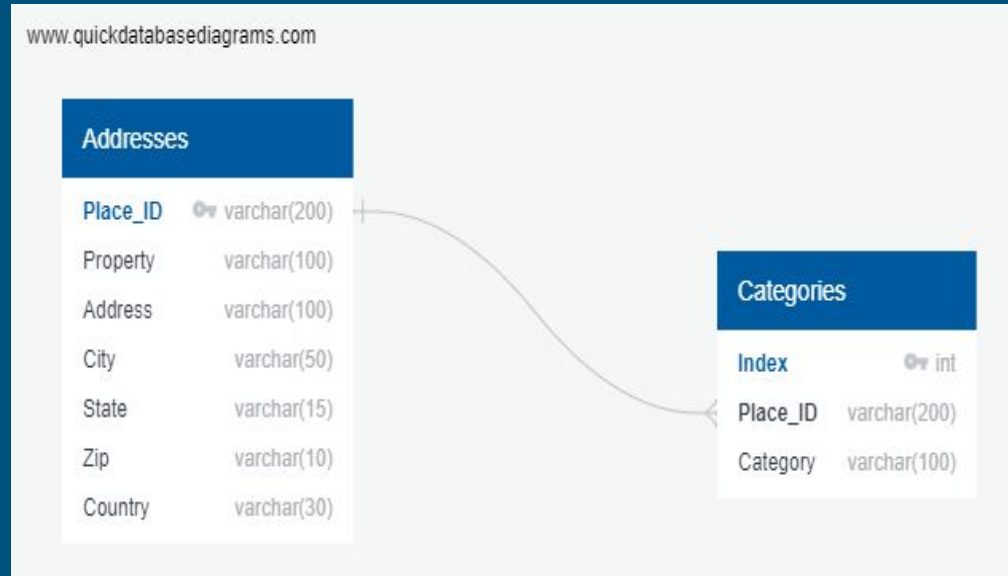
www.quickdatabasediagrams.com

Addresses

| | |
|---|---|
| Place_ID | varchar(200) |
| Property | varchar(100) |
| Address | varchar(100) |
| City | varchar(50) |
| State | varchar(15) |
| Zip | varchar(10) |
| Country | varchar(30) |

Categories

| | |
|---|---|
| Index | int |
| Place_ID | varchar(200) |
| Category | varchar(100) |